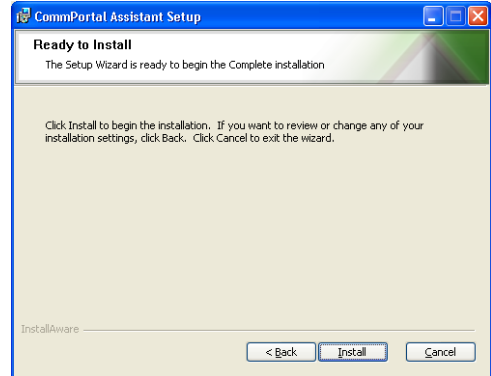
CommPortal Assistant Setup

Ready to Install

The Setup Wizard is ready to begin the Complete installation

Click Install to begin the installation. If you want to review or change any of your installation settings, click Back. Click Cancel to exit the wizard.

InstallAware

< Back

Install

Cancel